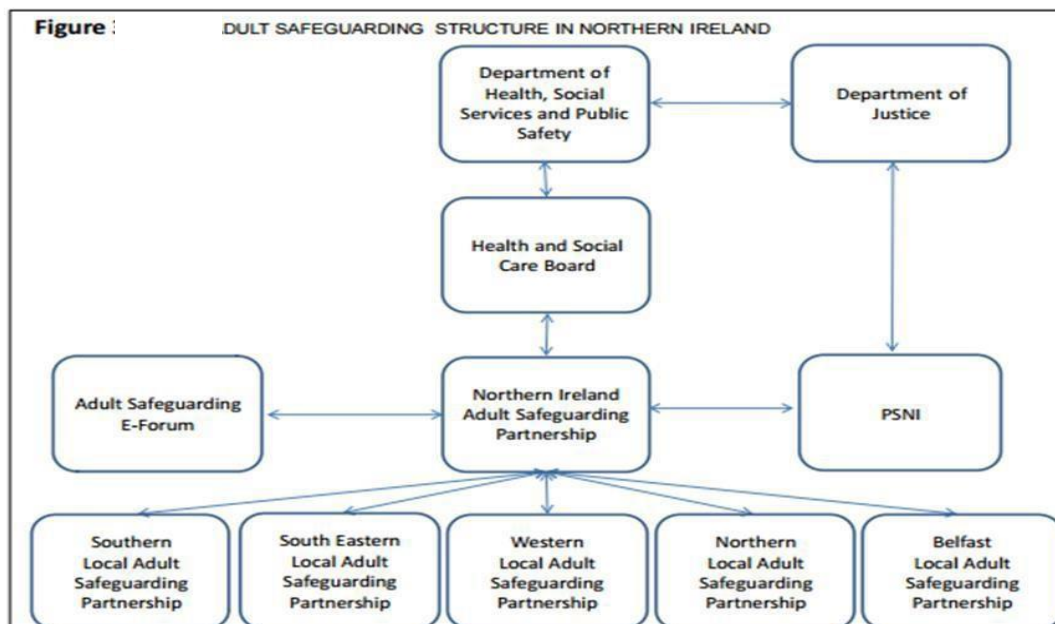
Figure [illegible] DULT SAFEGUARDING STRUCTURE IN NORTHERN IRELAND

Department of Health, Social Services and Public Safety

Department of Justice

Health and Social Care Board

Adult Safeguarding E-Forum

Northern Ireland Adult Safeguarding Partnership

PSNI

Southern Local Adult Safeguarding Partnership

South Eastern Local Adult Safeguarding Partnership

Western Local Adult Safeguarding Partnership

Northern Local Adult Safeguarding Partnership

Belfast Local Adult Safeguarding Partnership